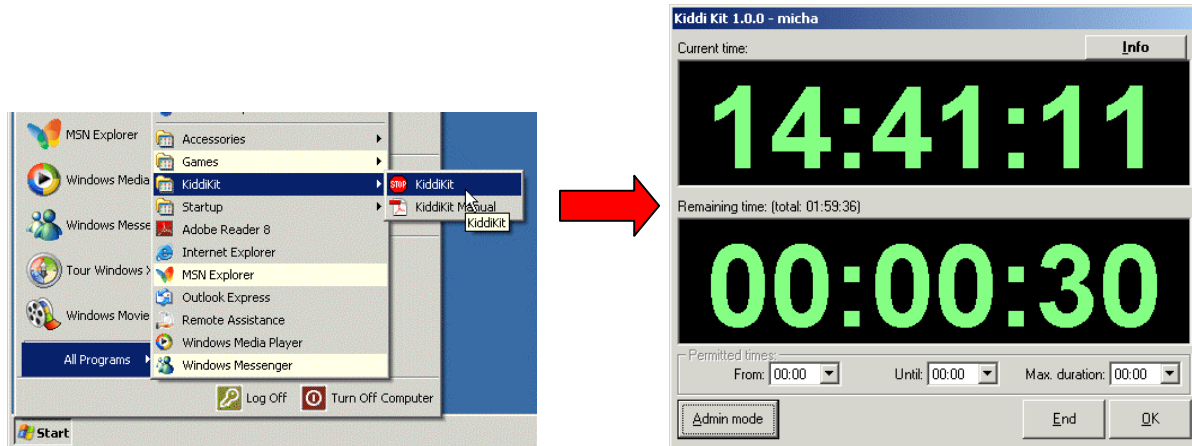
MSN Explorer
Windows Media
Windows Messe
Tour Windows X
Windows Movie
All Programs
Accessories
Games
KiddiKit
Startup
Adobe Reader 8
Internet Explorer
MSN Explorer
Outlook Express
Remote Assistance
Windows Media Player
Windows Messenger
KiddiKit
KiddiKit Manual
KiddiKit
Log Off
Turn Off Computer
Start

Kiddi Kit 1.0.0 - micha
Current time:
Info
14:41:11
Remaining time: (total: 01:59:36)
00:00:30
Permitted times:
From: 00:00
Until: 00:00
Max. duration: 00:00
Admin mode
End
OK